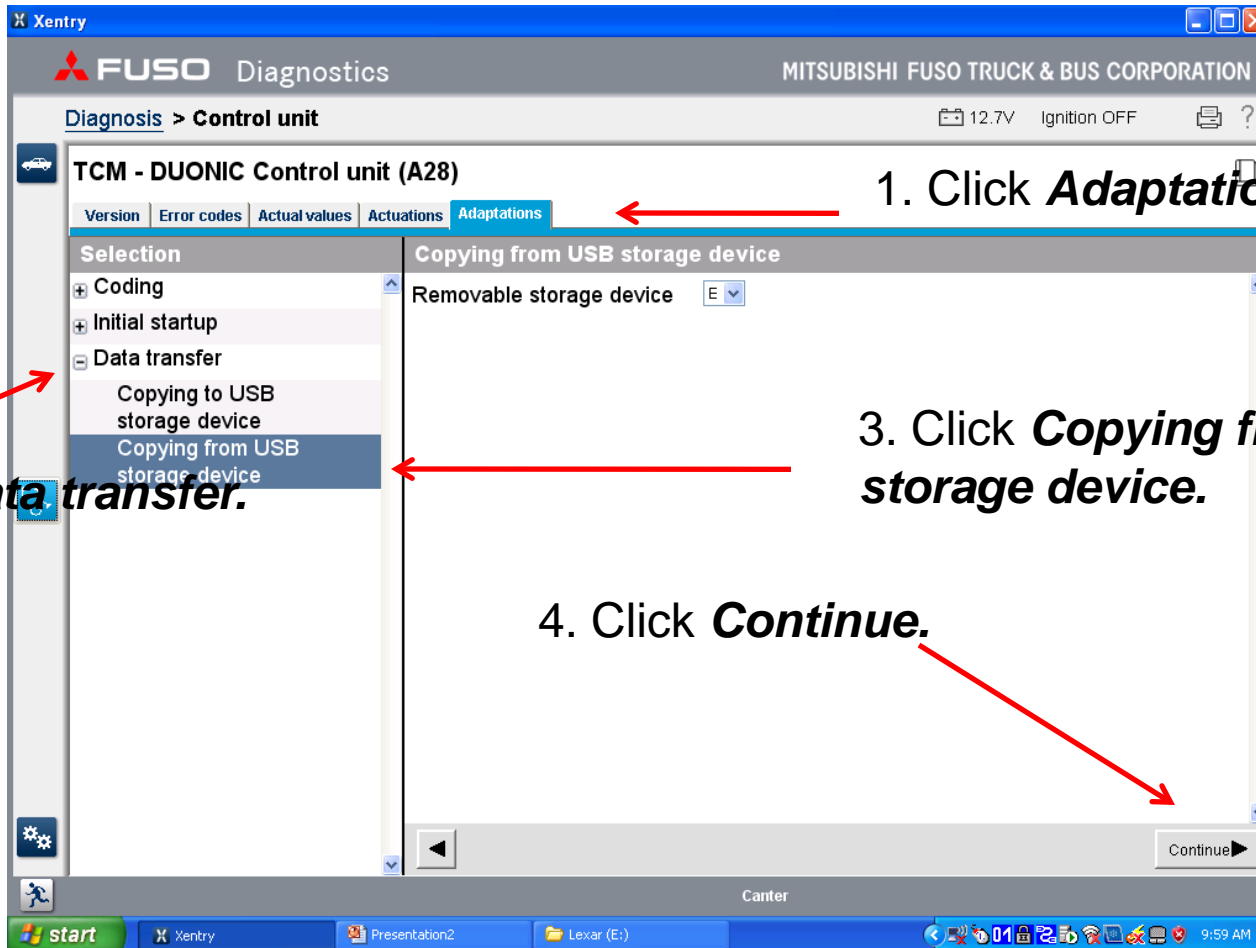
Xentry

FUSO Diagnostics

MITSUBISHI FUSO TRUCK & BUS CORPORATION

Diagnosis > Control unit

12.7V Ignition OFF

TCM - DUONIC Control unit (A28)

1. Click Adaptatio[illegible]

Version | Error codes | Actual values | Actuations | Adaptations

Selection

Coding

Initial startup

Data transfer

Copying to USB storage device

Copying from USB storage device

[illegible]ta transfer.

Copying from USB storage device

Removable storage device E

3. Click Copying f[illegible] storage device.

4. Click Continue.

Continue

Canter

start Xentry Presentation2 Lexar (E:) 9:59 AM